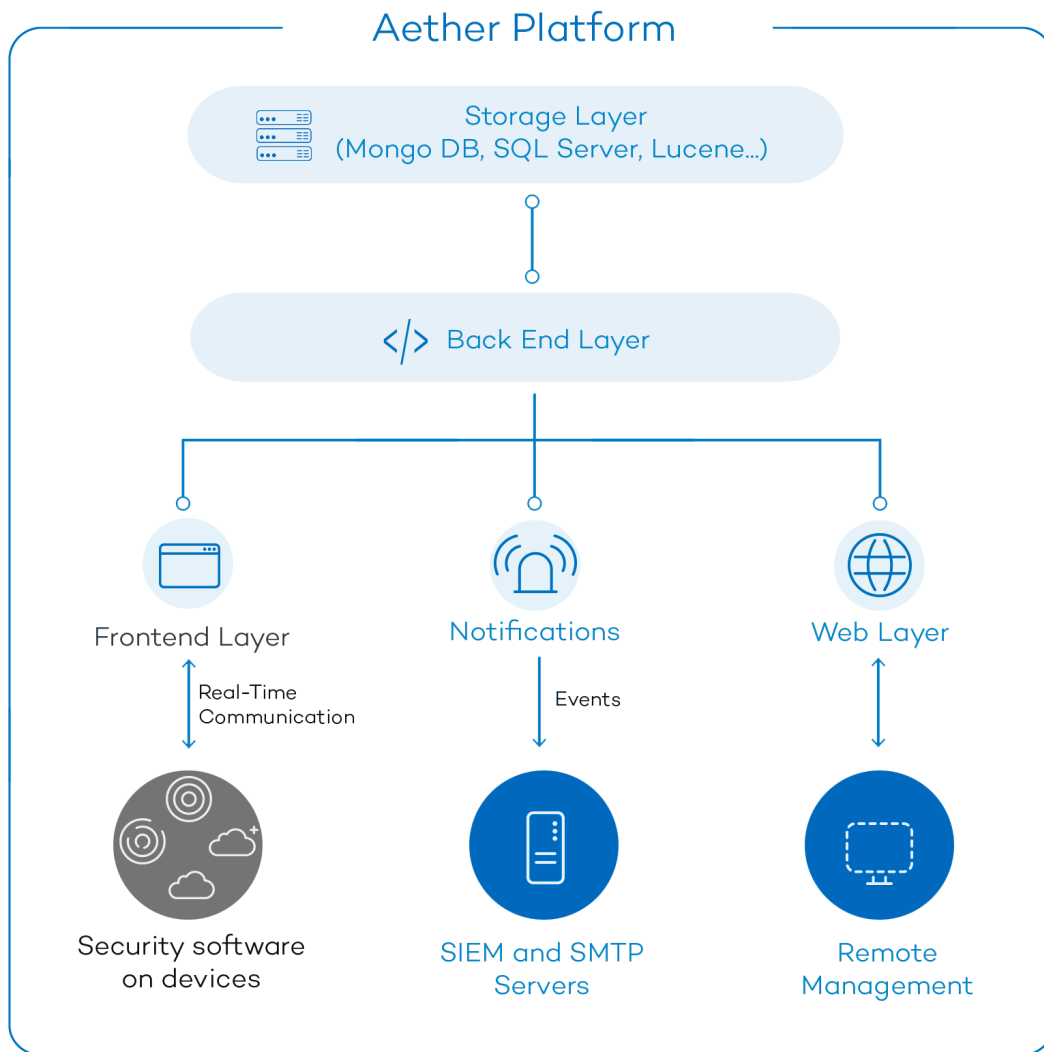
Aether Platform

Storage Layer
(Mongo DB, SQL Server, Lucene...)

</> Back End Layer

Frontend Layer

Notifications

Web Layer

Real-Time Communication

Events

Security software on devices

SIEM and SMTP Servers

Remote Management